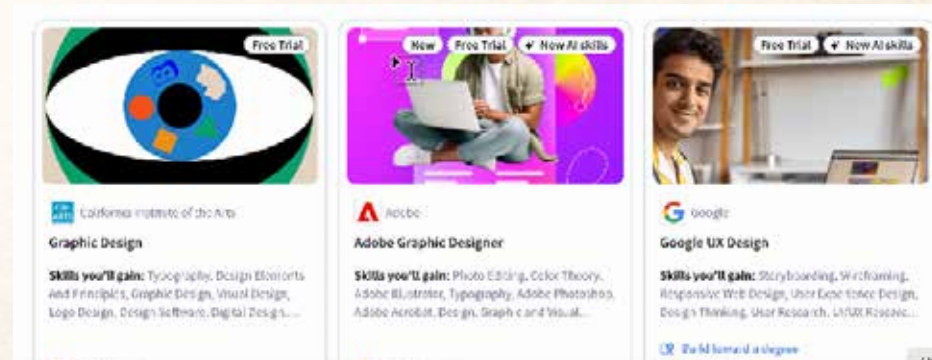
Free Trial

California Institute of the Arts

Graphic Design

Skills you'll gain: Typography, Design Elements And Principles, Graphic Design, Visual Design, Logo Design, Design Software, Digital Design, ...

New Free Trial New AI skills

Adobe

Adobe Graphic Designer

Skills you'll gain: Photo Editing, Color Theory, Adobe Illustrator, Typography, Adobe Photoshop, Adobe Acrobat, Design, Graphic and Visual...

Free Trial New AI skills

Google

Google UX Design

Skills you'll gain: Storyboarding, Wireframing, Responsive Web Design, User Experience Design, Design Thinking, User Research, UI/UX Researc...

Build toward a degree